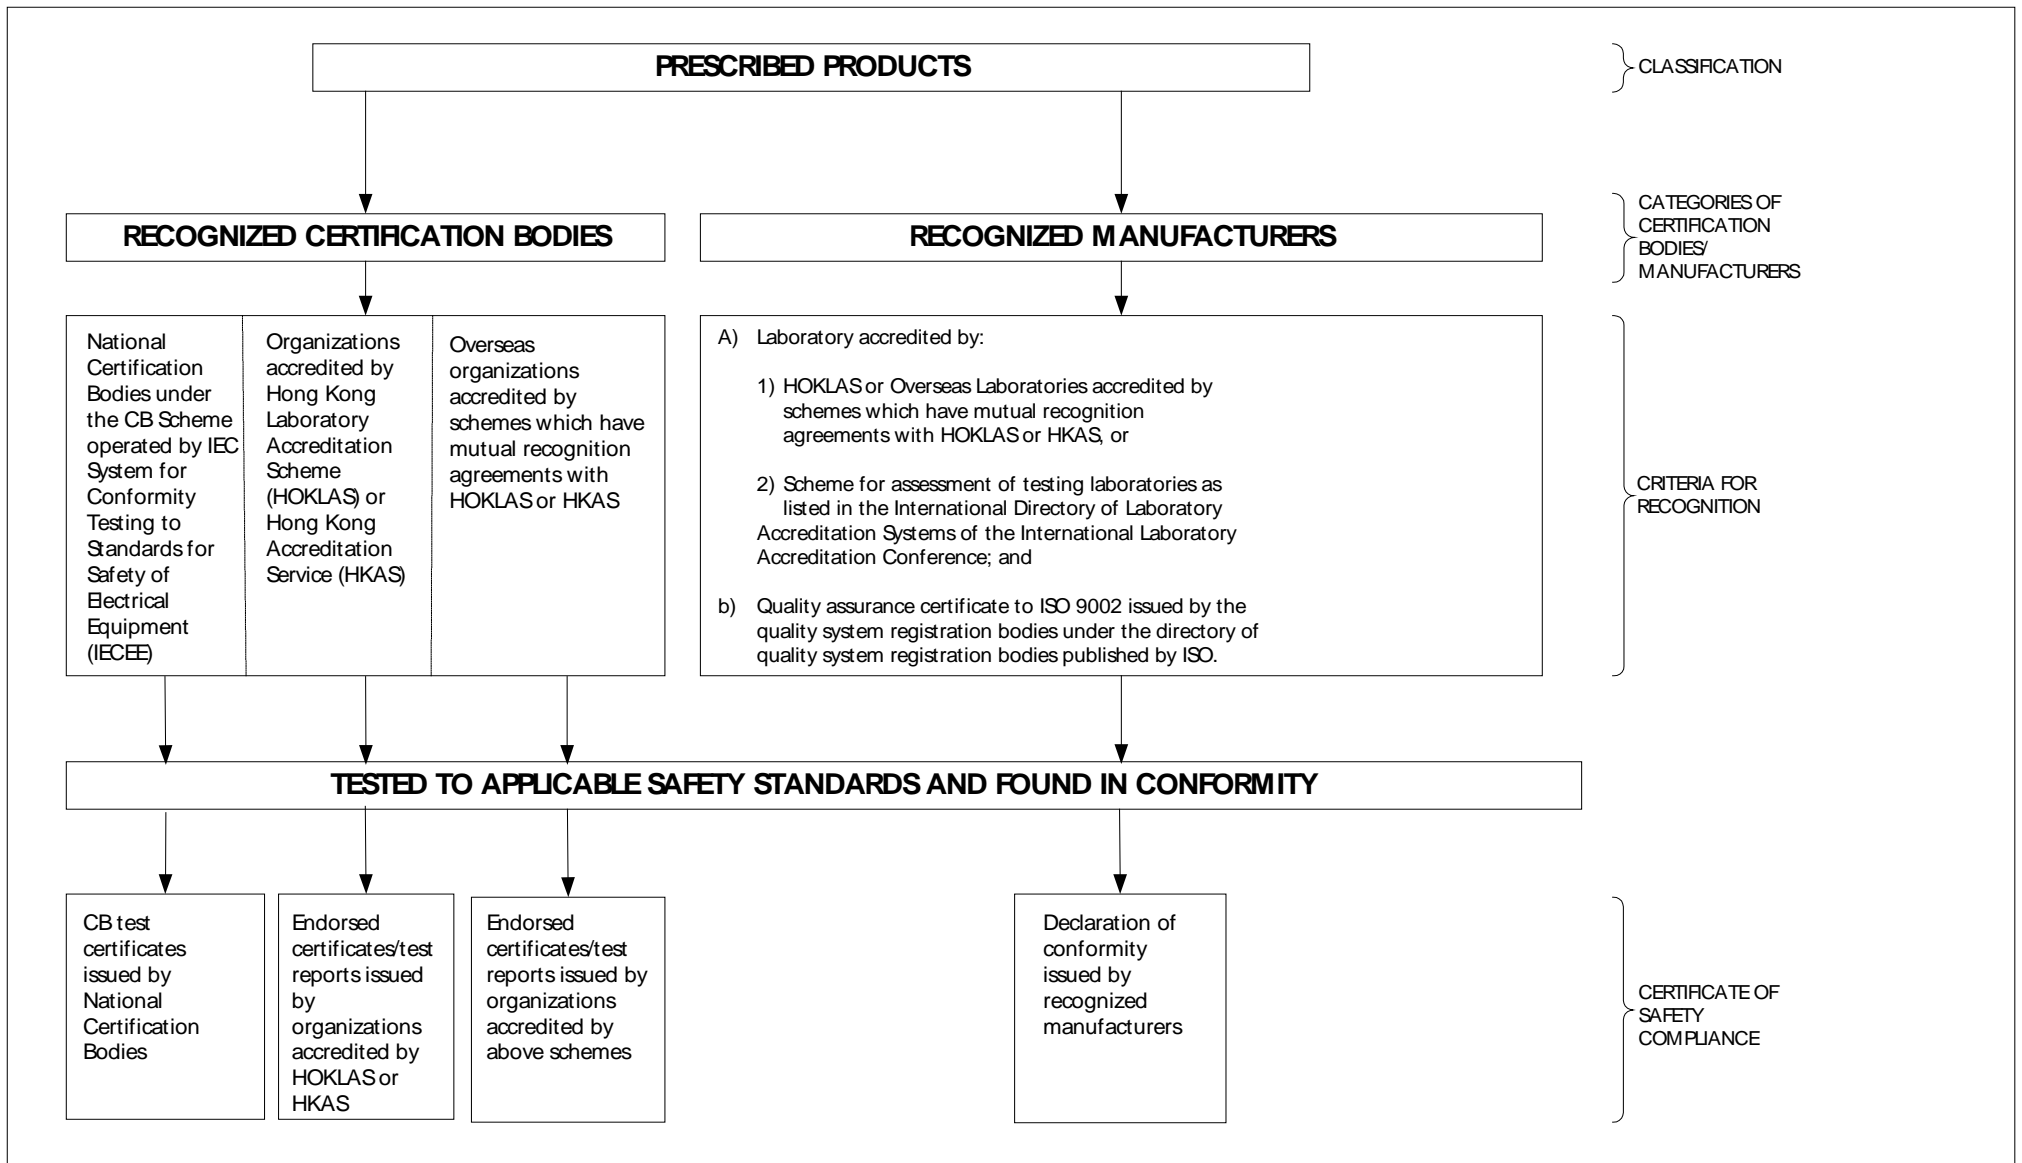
PRESCRIBED PRODUCTS

CLASSIFICATION

RECOGNIZED CERTIFICATION BODIES

RECOGNIZED MANUFACTURERS

CATEGORIES OF CERTIFICATION BODIES/ MANUFACTURERS

National Certification Bodies under the CB Scheme operated by IEC System for Conformity Testing to Standards for Safety of Electrical Equipment (IECEE)

Organizations accredited by Hong Kong Laboratory Accreditation Scheme (HOKLAS) or Hong Kong Accreditation Service (HKAS)

Overseas organizations accredited by schemes which have mutual recognition agreements with HOKLAS or HKAS

A) Laboratory accredited by:

1) HOKLAS or Overseas Laboratories accredited by schemes which have mutual recognition agreements with HOKLAS or HKAS, or

2) Scheme for assessment of testing laboratories as listed in the International Directory of Laboratory Accreditation Systems of the International Laboratory Accreditation Conference; and

b) Quality assurance certificate to ISO 9002 issued by the quality system registration bodies under the directory of quality system registration bodies published by ISO.

CRITERIA FOR RECOGNITION

TESTED TO APPLICABLE SAFETY STANDARDS AND FOUND IN CONFORMITY

CB test certificates issued by National Certification Bodies

Endorsed certificates/test reports issued by organizations accredited by HOKLAS or HKAS

Endorsed certificates/test reports issued by organizations accredited by above schemes

Declaration of conformity issued by recognized manufacturers

CERTIFICATE OF SAFETY COMPLIANCE